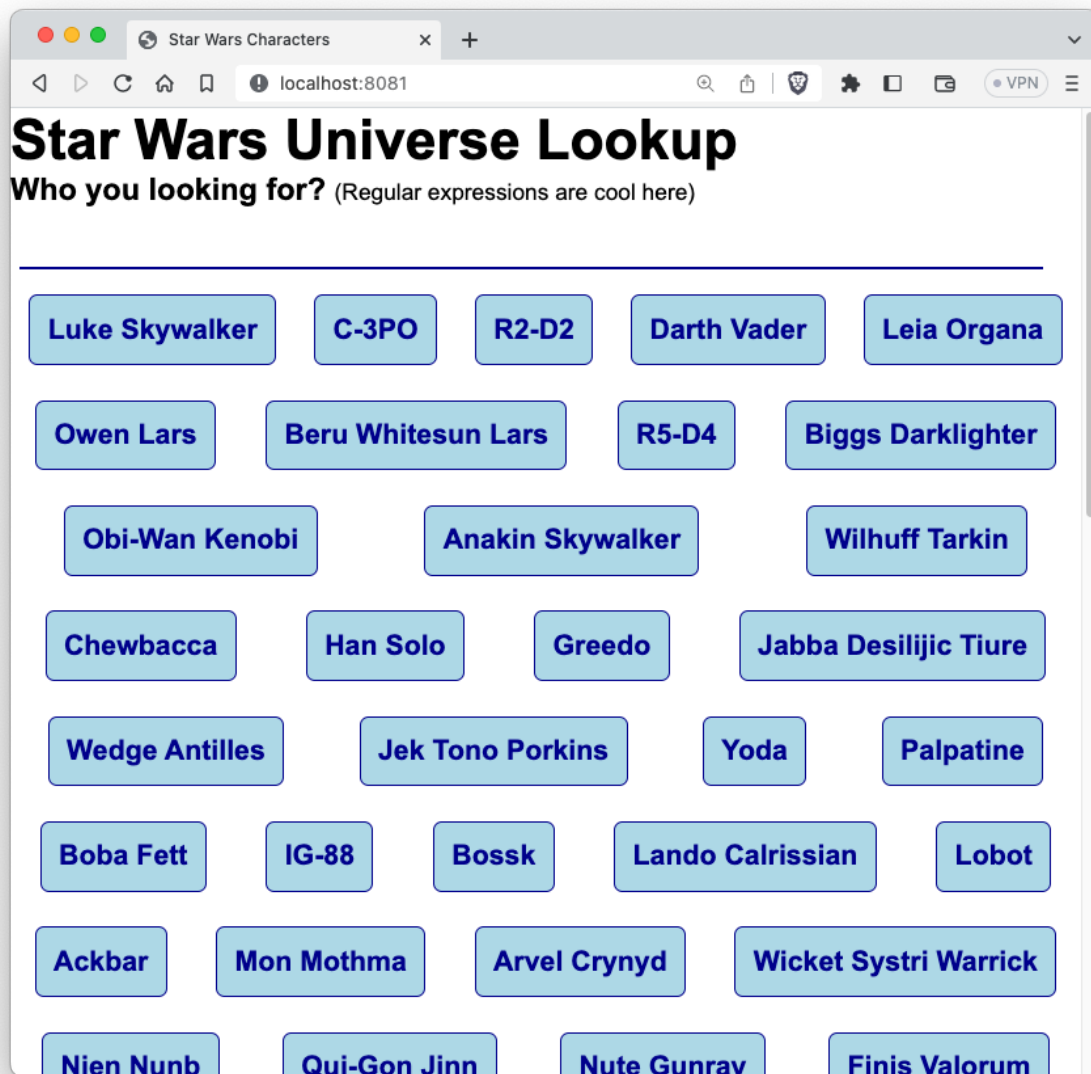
Star Wars Characters ×
+
localhost:8081
VPN

Star Wars Universe Lookup
Who you looking for? (Regular expressions are cool here)

Luke Skywalker
C-3PO
R2-D2
Darth Vader
Leia Organa
Owen Lars
Beru Whitesun Lars
R5-D4
Biggs Darklighter
Obi-Wan Kenobi
Anakin Skywalker
Wilhuff Tarkin
Chewbacca
Han Solo
Greedo
Jabba Desilijic Tiure
Wedge Antilles
Jek Tono Porkins
Yoda
Palpatine
Boba Fett
IG-88
Bossk
Lando Calrissian
Lobot
Ackbar
Mon Mothma
Arvel Crynyd
Wicket Systri Warrick
Nien Nunb
Qui-Gon Jinn
Nute Gunray
Finis Valorum